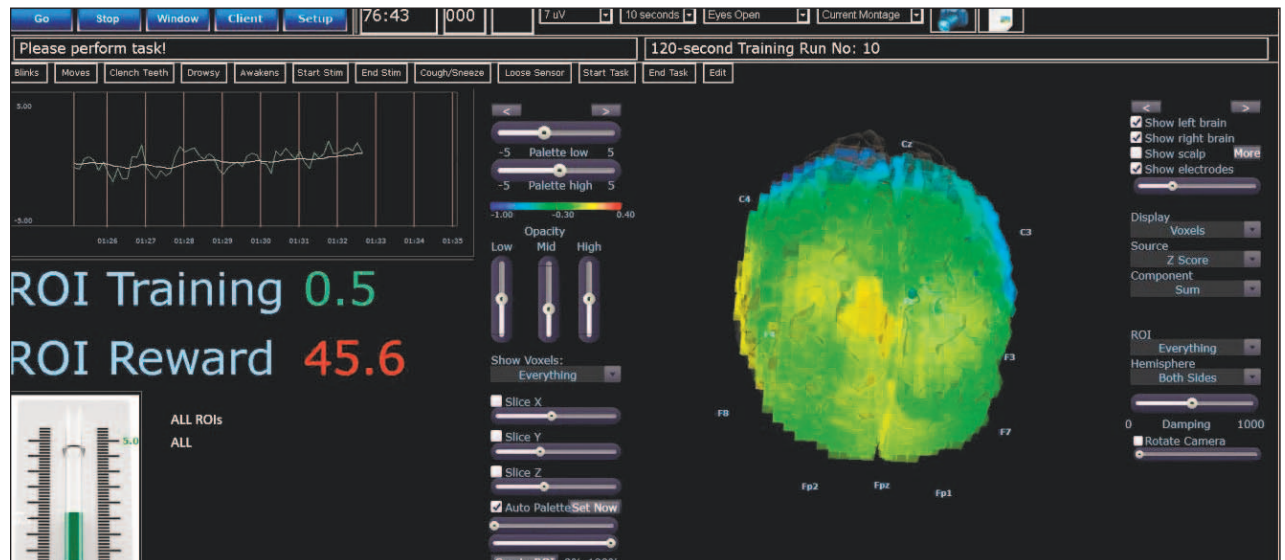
Go Stop Window Client Setup 76:43 000 7 uV 10 seconds Eyes Open Current Montage

Please perform task!

120-second Training Run No: 10

Blinks Moves Clench Teeth Drowsy Awakens Start Stim End Stim Cough/Sneeze Loose Sensor Start Task End Task Edit

5.00

-5.00

01:26 01:27 01:28 01:29 01:30 01:31 01:32 01:33 01:34 01:35

ROI Training 0.5

ROI Reward 45.6

5.0

ALL ROIs
ALL

< >

-5 Palette low 5

-5 Palette high 5

-1.00 -0.30 0.40

Opacity

Low Mid High

Show Voxels:
Everything

Slice X

Slice Y

Slice Z

Auto Palette Set Now

Cz
C4
C3
F3
F8
F7
Fp2
Fpz
Fp1

< >

Show left brain
Show right brain
Show scalp More
Show electrodes

Display
Voxels
Source
Z Score
Component
Sum

ROI
Everything
Hemisphere
Both Sides

0 Damping 1000

Rotate Camera